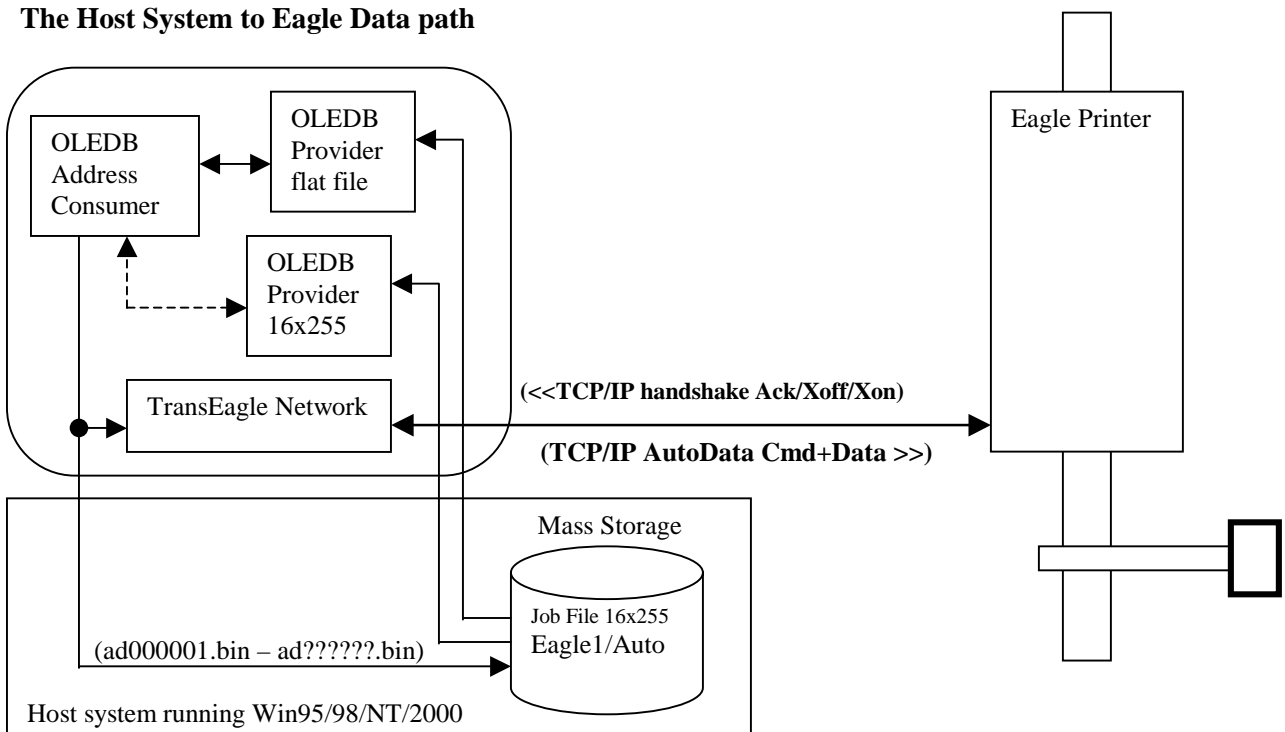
**The Host System to Eagle Data path**

OLEDB Address Consumer

OLEDB Provider flat file

OLEDB Provider 16x255

TransEagle Network

Eagle Printer

(<<TCP/IP handshake Ack/Xoff/Xon)

(TCP/IP AutoData Cmd+Data >>)

Mass Storage

Job File 16x255
Eagle1/Auto

(ad000001.bin – ad??????.bin)

Host system running Win95/98/NT/2000